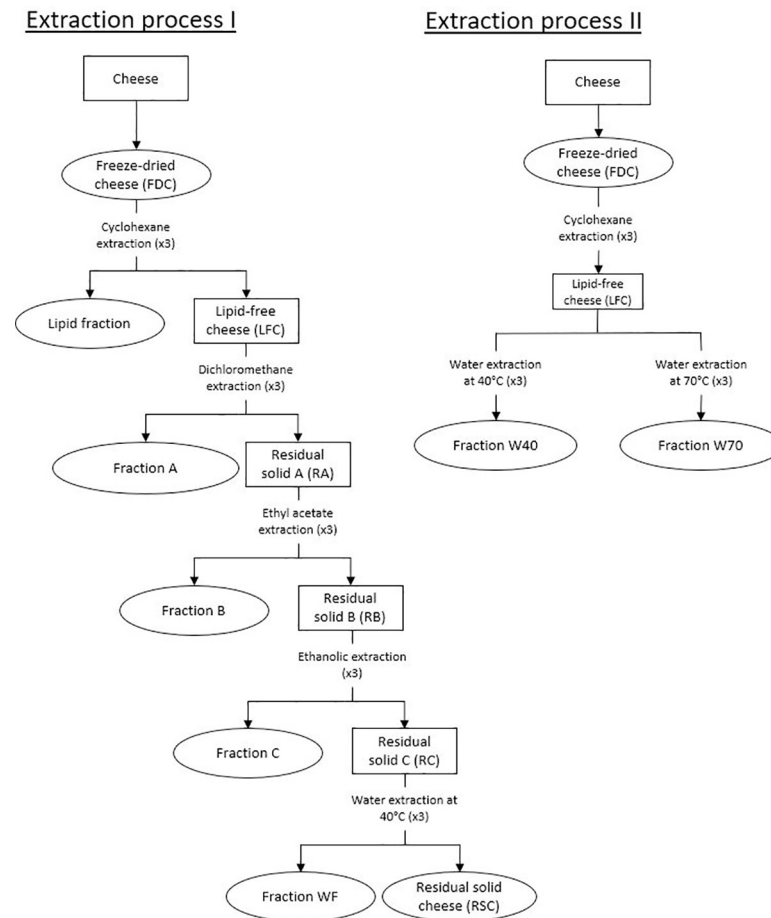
Extraction process I

Cheese

Freeze-dried cheese (FDC)

Cyclohexane extraction (x3)

Lipid fraction

Lipid-free cheese (LFC)

Dichloromethane extraction (x3)

Fraction A

Residual solid A (RA)

Ethyl acetate extraction (x3)

Fraction B

Residual solid B (RB)

Ethanolic extraction (x3)

Fraction C

Residual solid C (RC)

Water extraction at 40°C (x3)

Fraction WF

Residual solid cheese (RSC)

Extraction process II

Cheese

Freeze-dried cheese (FDC)

Cyclohexane extraction (x3)

Lipid-free cheese (LFC)

Water extraction at 40°C (x3)

Water extraction at 70°C (x3)

Fraction W40

Fraction W70